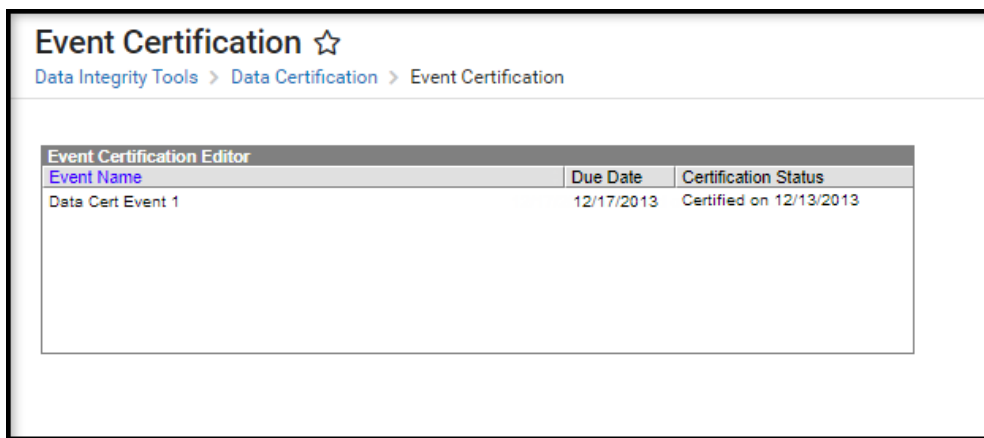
Event Certification ☆

Data Integrity Tools > Data Certification > Event Certification

Event Certification Editor

| Event Name | Due Date | Certification Status |
|---|---|---|
| Data Cert Event 1 | 12/17/2013 | Certified on 12/13/2013 |